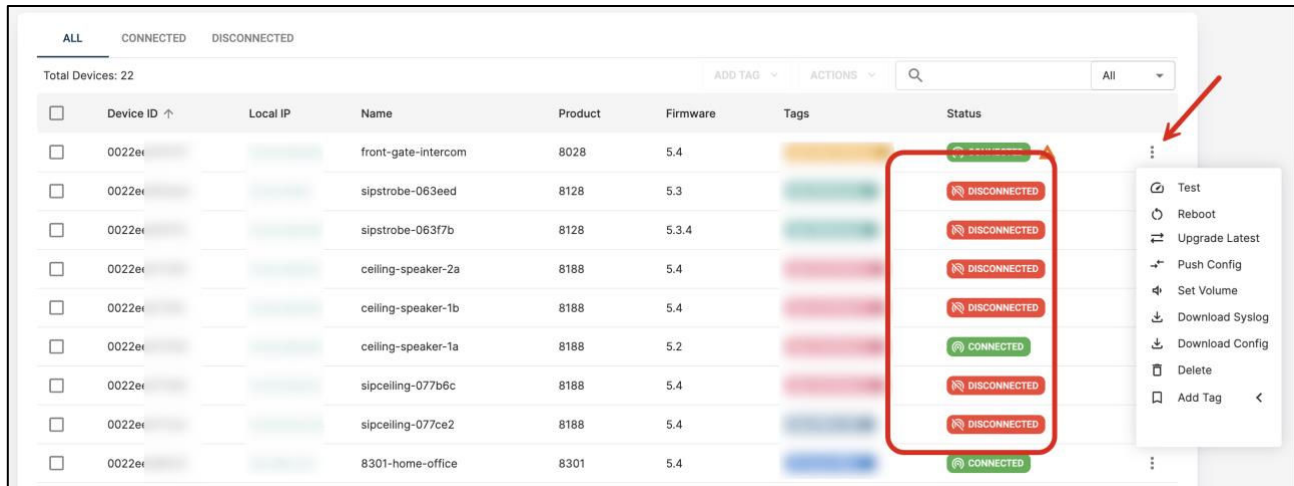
ALL CONNECTED DISCONNECTED

Total Devices: 22

ADD TAG ACTIONS All

| | Device ID ↑ | Local IP | Name | Product | Firmware | Tags | Status |
|---|---|---|---|---|---|---|---|
| | 0022e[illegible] | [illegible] | front-gate-intercom | 8028 | 5.4 | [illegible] | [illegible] |
| | 0022e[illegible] | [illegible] | sipstrobe-063eed | 8128 | 5.3 | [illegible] | DISCONNECTED |
| | 0022e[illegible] | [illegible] | sipstrobe-063f7b | 8128 | 5.3.4 | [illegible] | DISCONNECTED |
| | 0022e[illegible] | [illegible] | ceiling-speaker-2a | 8188 | 5.4 | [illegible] | DISCONNECTED |
| | 0022e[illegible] | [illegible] | ceiling-speaker-1b | 8188 | 5.4 | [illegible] | DISCONNECTED |
| | 0022e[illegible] | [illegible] | ceiling-speaker-1a | 8188 | 5.2 | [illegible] | CONNECTED |
| | 0022e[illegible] | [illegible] | sipceiling-077b6c | 8188 | 5.4 | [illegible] | DISCONNECTED |
| | 0022e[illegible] | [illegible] | sipceiling-077ce2 | 8188 | 5.4 | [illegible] | DISCONNECTED |
| | 0022e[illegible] | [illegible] | 8301-home-office | 8301 | 5.4 | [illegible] | CONNECTED |

Test
Reboot
Upgrade Latest
Push Config
Set Volume
Download Syslog
Download Config
Delete
Add Tag